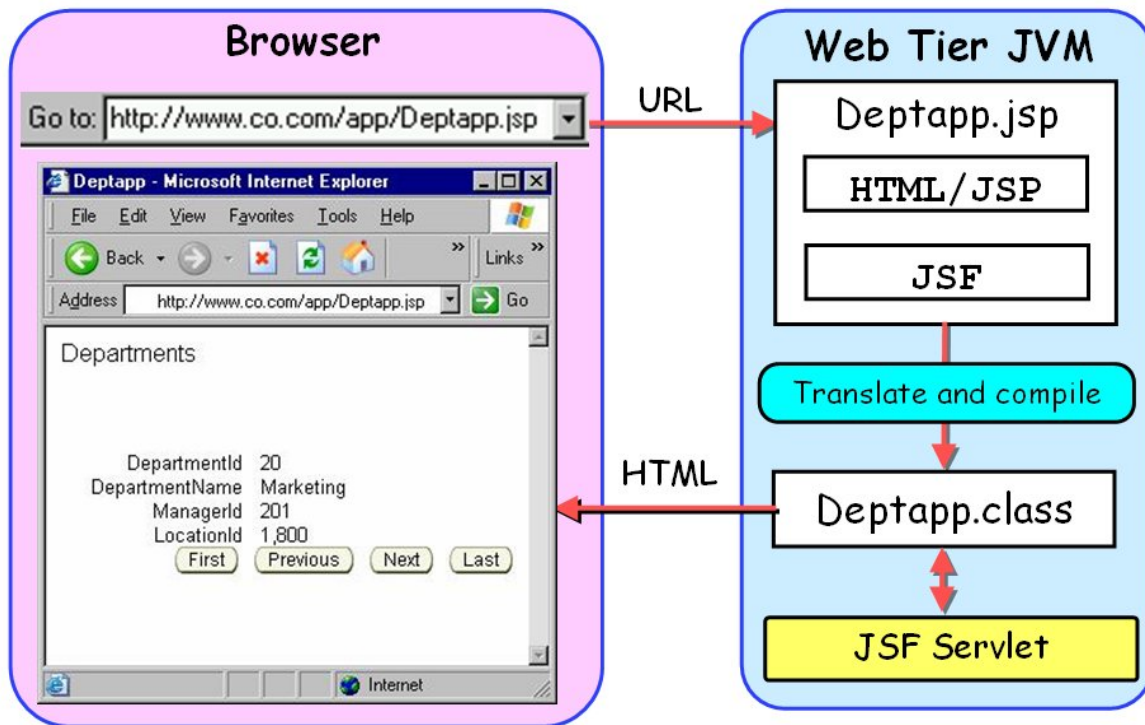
Browser

Go to: http://www.co.com/app/Deptapp.jsp

Deptapp - Microsoft Internet Explorer

File Edit View Favorites Tools Help

Back

Links

Address http://www.co.com/app/Deptapp.jsp Go

Departments

DepartmentId 20
DepartmentName Marketing
ManagerId 201
LocationId 1,800

First Previous Next Last

Internet

URL

HTML

Web Tier JVM

Deptapp.jsp

HTML/JSP

JSF

Translate and compile

Deptapp.class

JSF Servlet